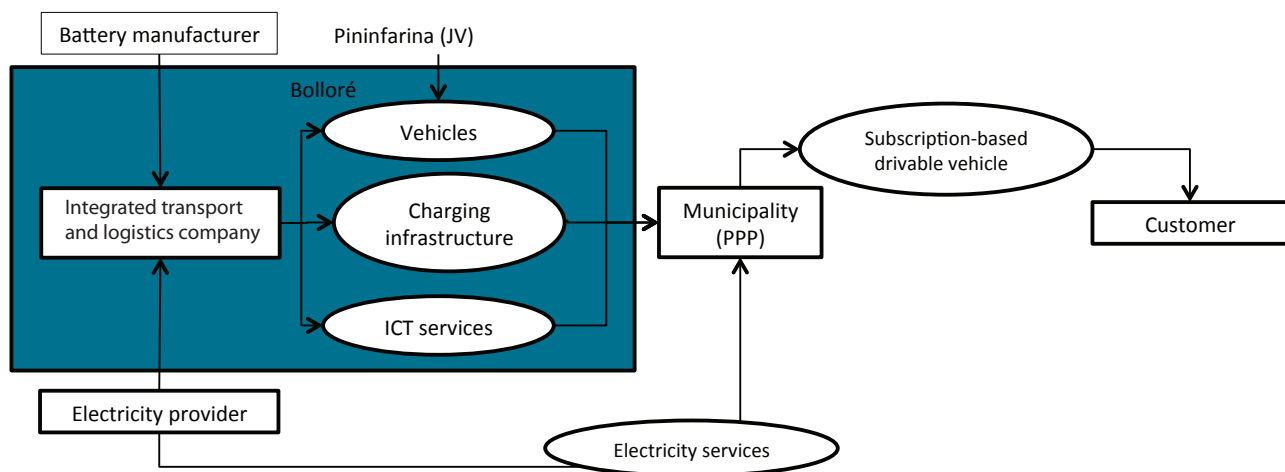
Battery manufacturer

Pininfarina (JV)

Bolloré

Vehicles

Integrated transport and logistics company

Charging infrastructure

ICT services

Municipality (PPP)

Subscription-based drivable vehicle

Customer

Electricity provider

Electricity services